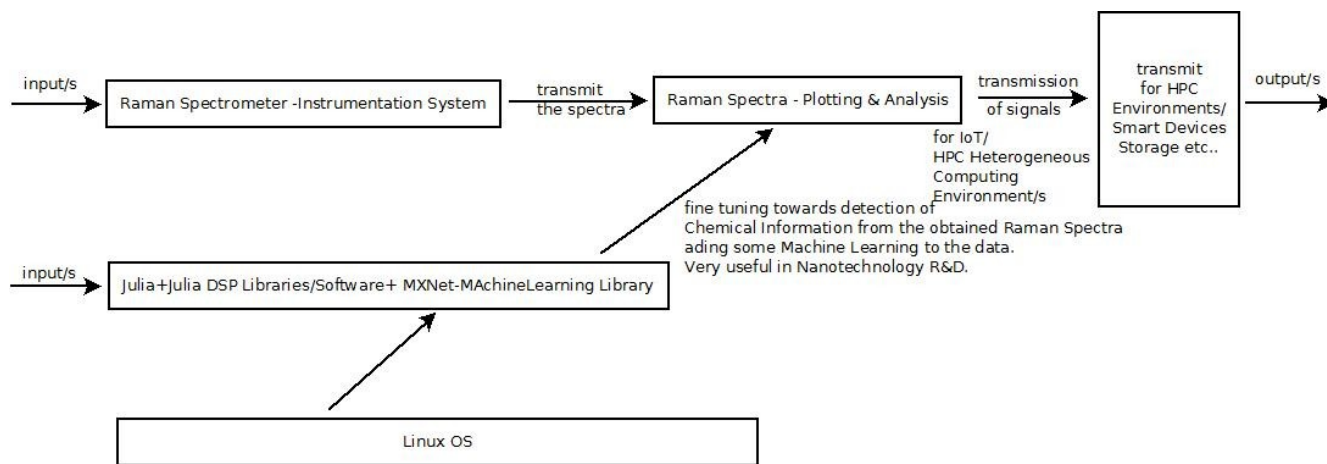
input/s

Raman Spectrometer -Instrumentation System

transmit the spectra

Raman Spectra - Plotting & Analysis

transmission of signals

transmit for HPC Environments/ Smart Devices Storage etc..

output/s

for IoT/ HPC Heterogeneous Computing Environment/s

fine tuning towards detection of Chemical Information from the obtained Raman Spectra ading some Machine Learning to the data. Very useful in Nanotechnology R&D.

input/s

Julia+Julia DSP Libraries/Software+ MXNet-MAchineLearning Library

Linux OS